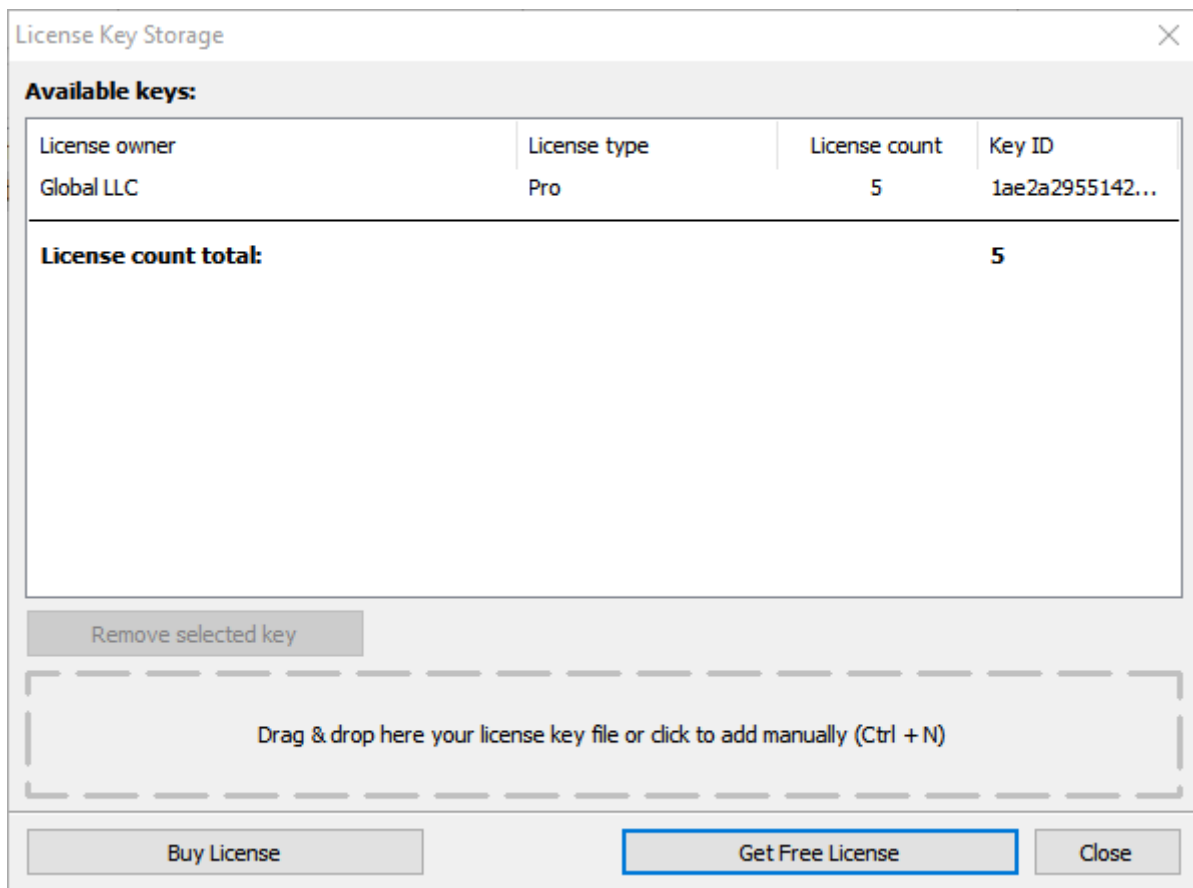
License Key Storage

Available keys:

| License owner | License type | License count | Key ID |
|---|---|---|---|
| Global LLC | Pro | 5 | 1ae2a2955142... |

License count total: 5

Remove selected key

Drag & drop here your license key file or click to add manually (Ctrl + N)

Buy License

Get Free License

Close